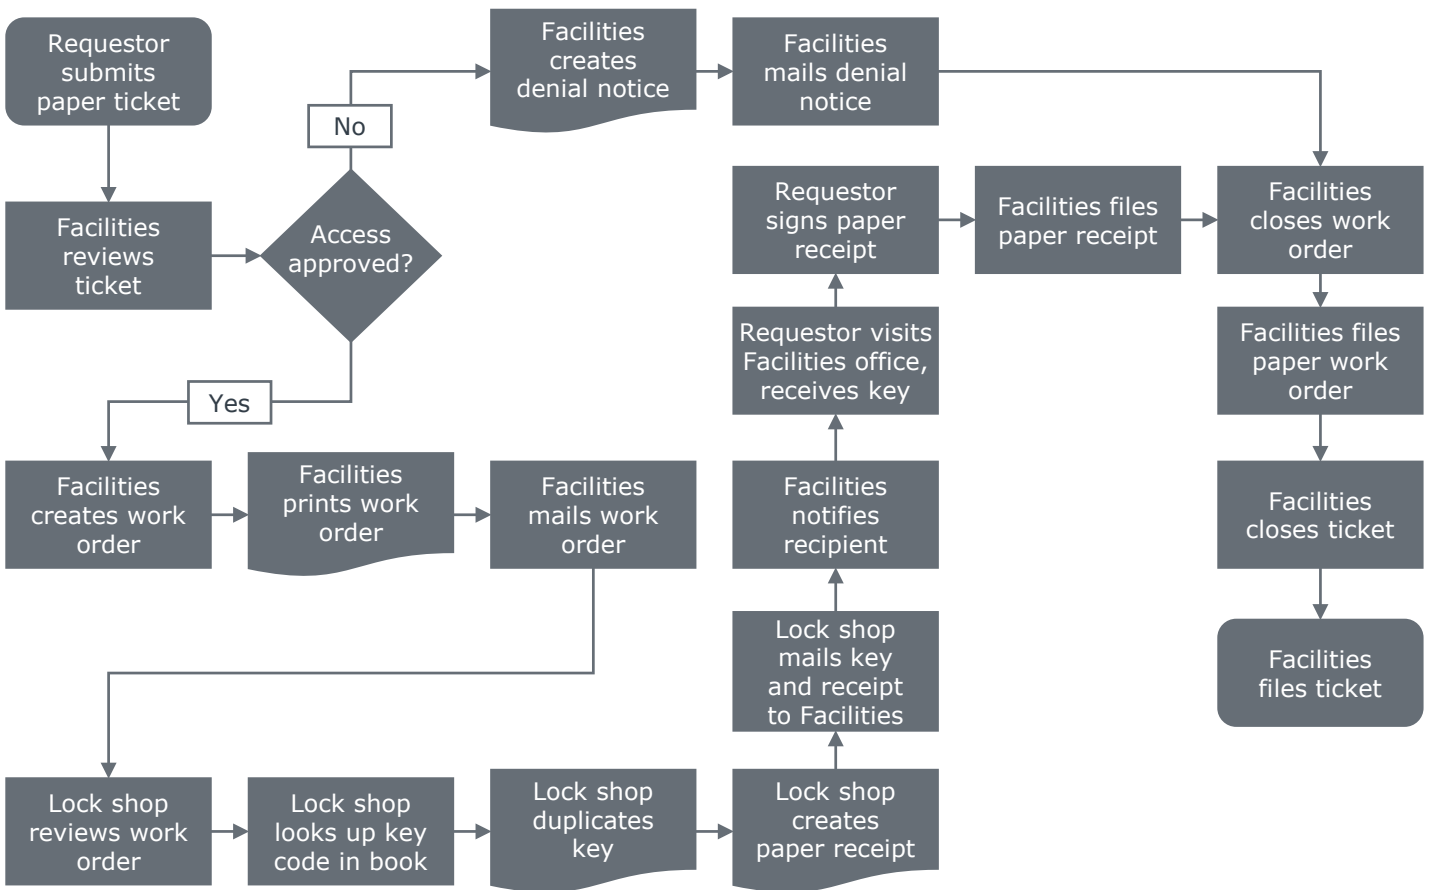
Requestor submits paper ticket

Facilities reviews ticket

Access approved?

No

Facilities creates denial notice

Facilities mails denial notice

Yes

Facilities creates work order

Facilities prints work order

Facilities mails work order

Lock shop reviews work order

Lock shop looks up key code in book

Lock shop duplicates key

Lock shop creates paper receipt

Lock shop mails key and receipt to Facilities

Facilities notifies recipient

Requestor visits Facilities office, receives key

Requestor signs paper receipt

Facilities files paper receipt

Facilities closes work order

Facilities files paper work order

Facilities closes ticket

Facilities files ticket